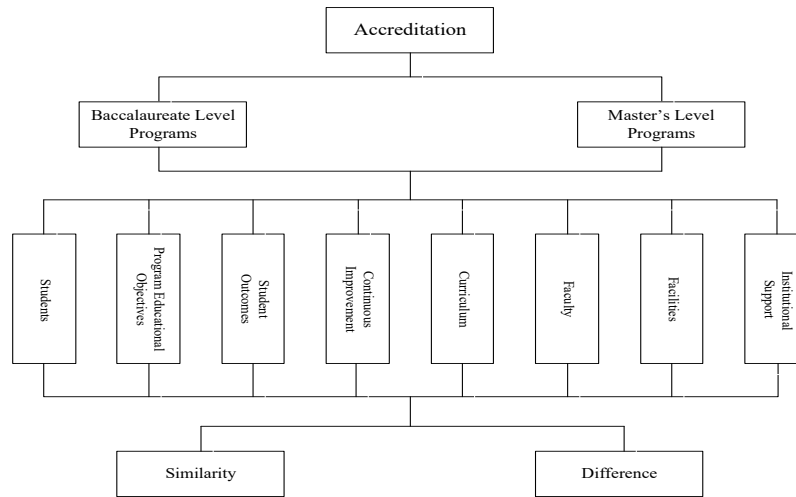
Accreditation

Baccalaureate Level Programs

Master's Level Programs

Students

Program Educational Objectives

Student Outcomes

Continuous Improvement

Curriculum

Faculty

Facilities

Institutional Support

Similarity

Difference